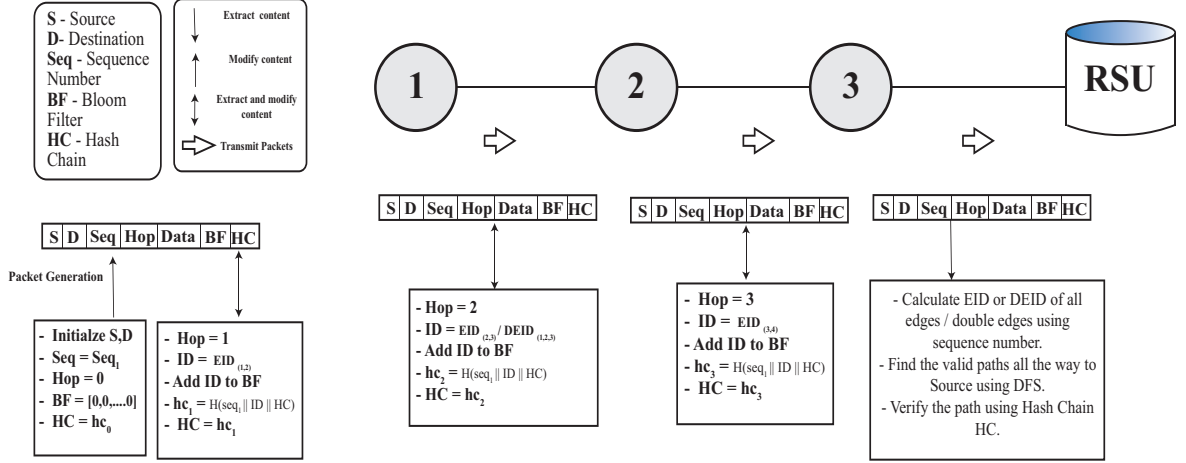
**S** - Source
**D**- Destination
**Seq** - Sequence Number
**BF** - Bloom Filter
**HC** - Hash Chain

Extract content
Modify content
Extract and modify content
Transmit Packets

1
2
3
RSU

| S | D | Seq | Hop | Data | BF | HC |
|---|---|---|---|---|---|---|

Packet Generation

- Initialze S,D
- Seq = Seq$_1$
- Hop = 0
- BF = [0,0,....0]
- HC = hc$_0$

| S | D | Seq | Hop | Data | BF | HC |
|---|---|---|---|---|---|---|

- Hop = 1
- ID = EID$_{(1,2)}$
- Add ID to BF
- hc$_1$ = H(seq$_1$ || ID || HC)
- HC = hc$_1$

| S | D | Seq | Hop | Data | BF | HC |
|---|---|---|---|---|---|---|

- Hop = 2
- ID = EID$_{(2,3)}$ / DEID$_{(1,2,3)}$
- Add ID to BF
- hc$_2$ = H(seq$_1$ || ID || HC)
- HC = hc$_2$

| S | D | Seq | Hop | Data | BF | HC |
|---|---|---|---|---|---|---|

- Hop = 3
- ID = EID$_{(3,4)}$
- Add ID to BF
- hc$_3$ = H(seq$_1$ || ID || HC)
- HC = hc$_3$

| S | D | Seq | Hop | Data | BF | HC |
|---|---|---|---|---|---|---|

- Calculate EID or DEID of all edges / double edges using sequence number.
- Find the valid paths all the way to Source using DFS.
- Verify the path using Hash Chain HC.